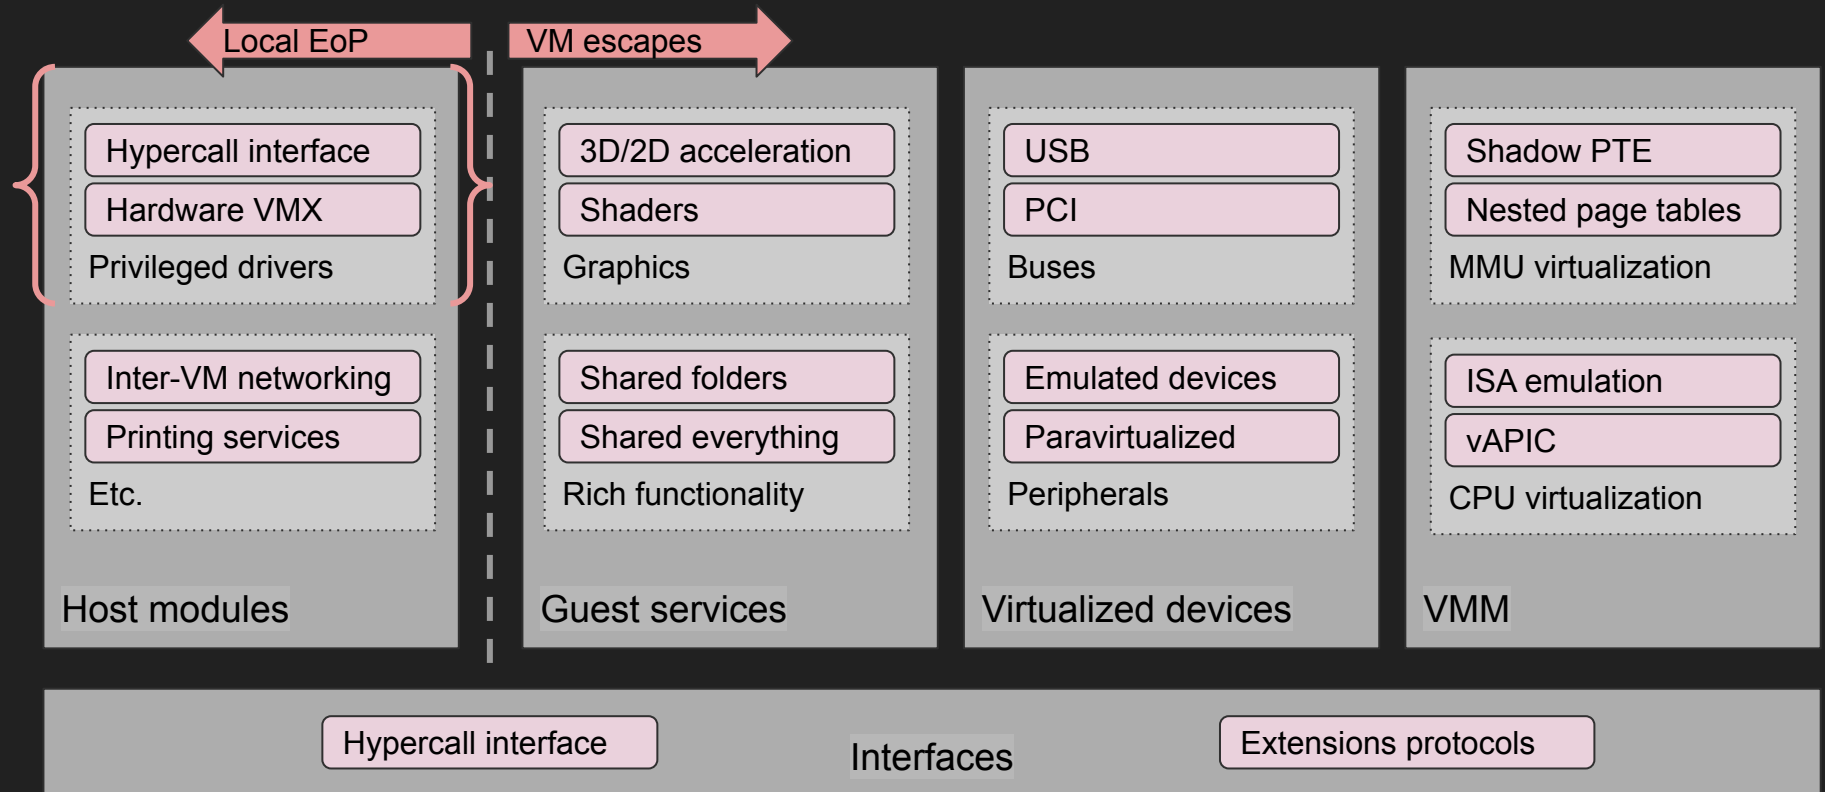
Local EoP

VM escapes

Hypercall interface
Hardware VMX
Privileged drivers

Inter-VM networking
Printing services
Etc.

Host modules

3D/2D acceleration
Shaders
Graphics

Shared folders
Shared everything
Rich functionality

Guest services

USB
PCI
Buses

Emulated devices
Paravirtualized
Peripherals

Virtualized devices

Shadow PTE
Nested page tables
MMU virtualization

ISA emulation
vAPIC
CPU virtualization

VMM

Hypercall interface
Interfaces
Extensions protocols